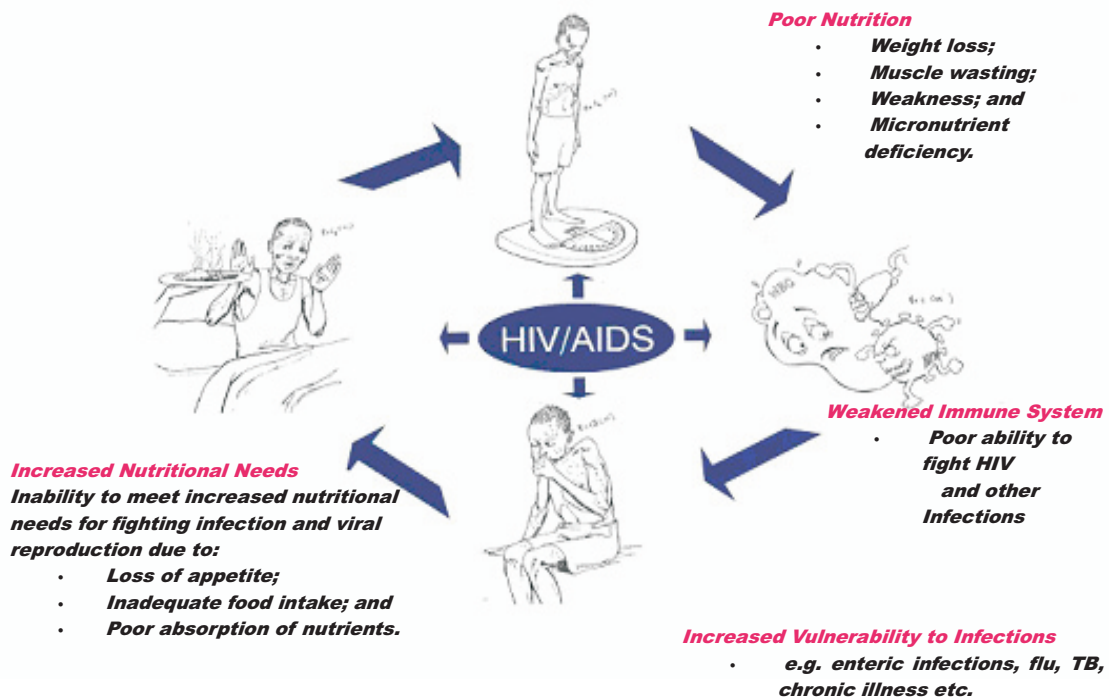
Poor Nutrition
- Weight loss;
- Muscle wasting;
- Weakness; and
- Micronutrient deficiency.

HIV/AIDS

WBC

Weakened Immune System
- Poor ability to fight HIV and other Infections

Increased Nutritional Needs
Inability to meet increased nutritional needs for fighting infection and viral reproduction due to:
- Loss of appetite;
- Inadequate food intake; and
- Poor absorption of nutrients.

Increased Vulnerability to Infections
- e.g. enteric infections, flu, TB, chronic illness etc.